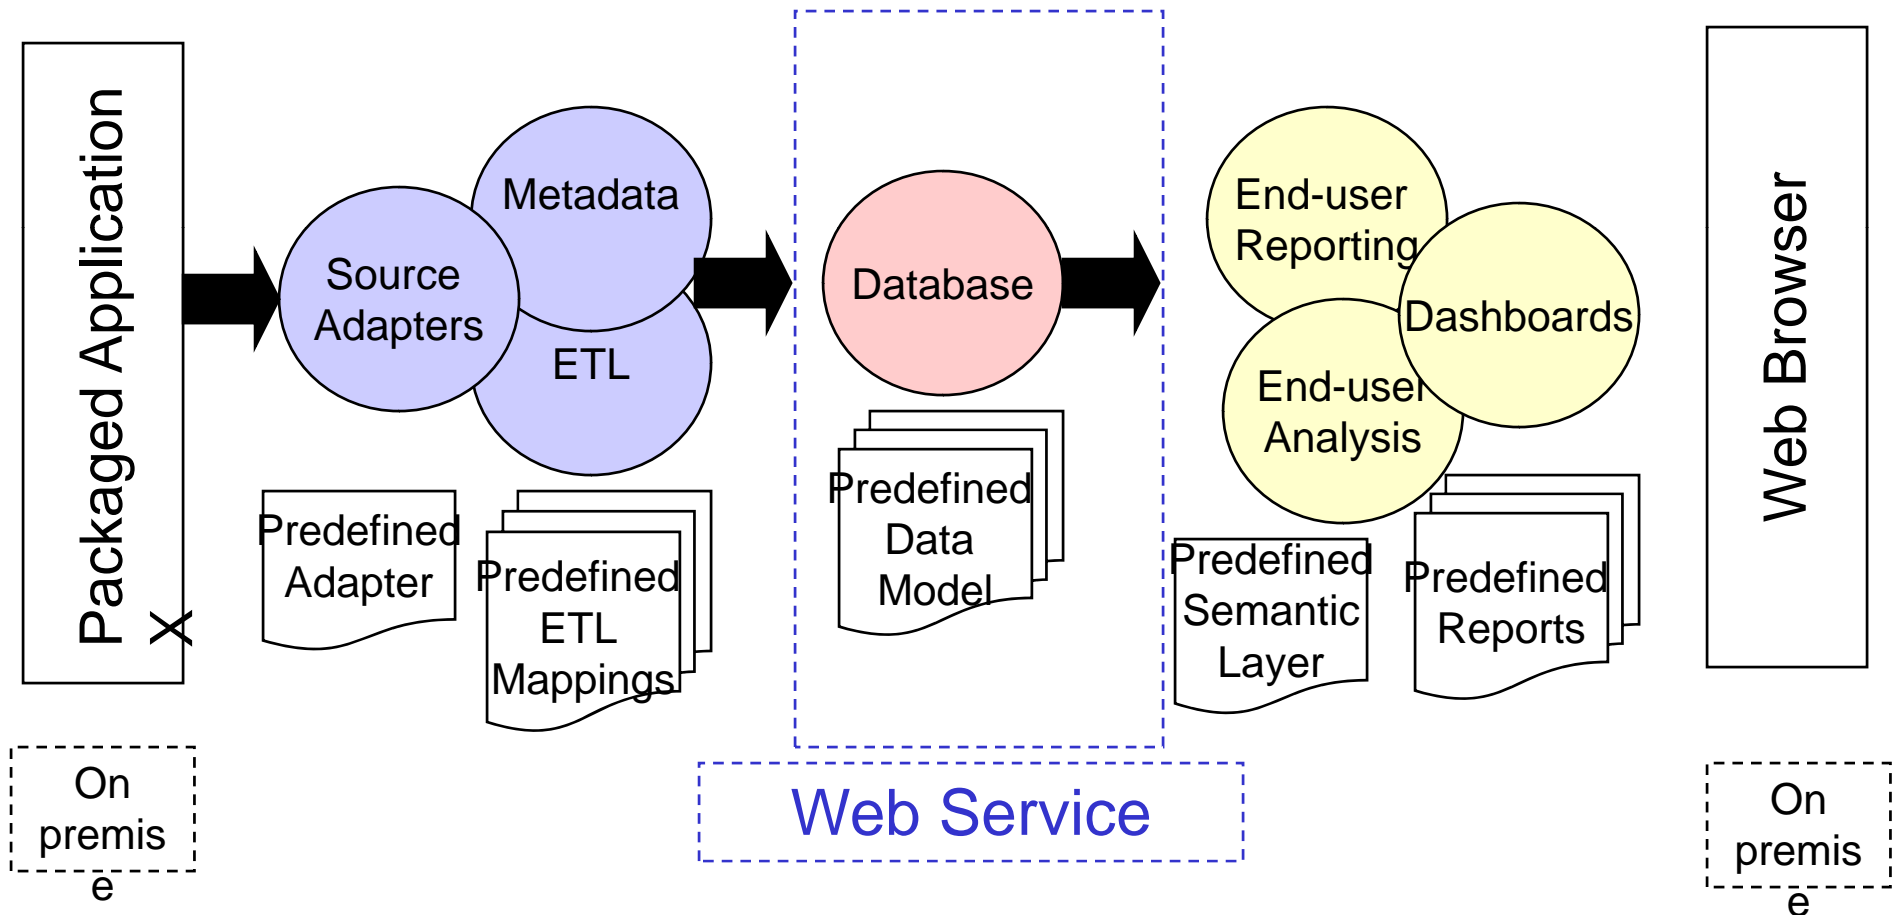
Packaged Application X

Source Adapters

Metadata

ETL

Predefined Adapter

Predefined ETL Mappings

Database

Predefined Data Model

End-user Reporting

Dashboards

End-user Analysis

Predefined Semantic Layer

Predefined Reports

Web Browser

On premis e

Web Service

On premis e